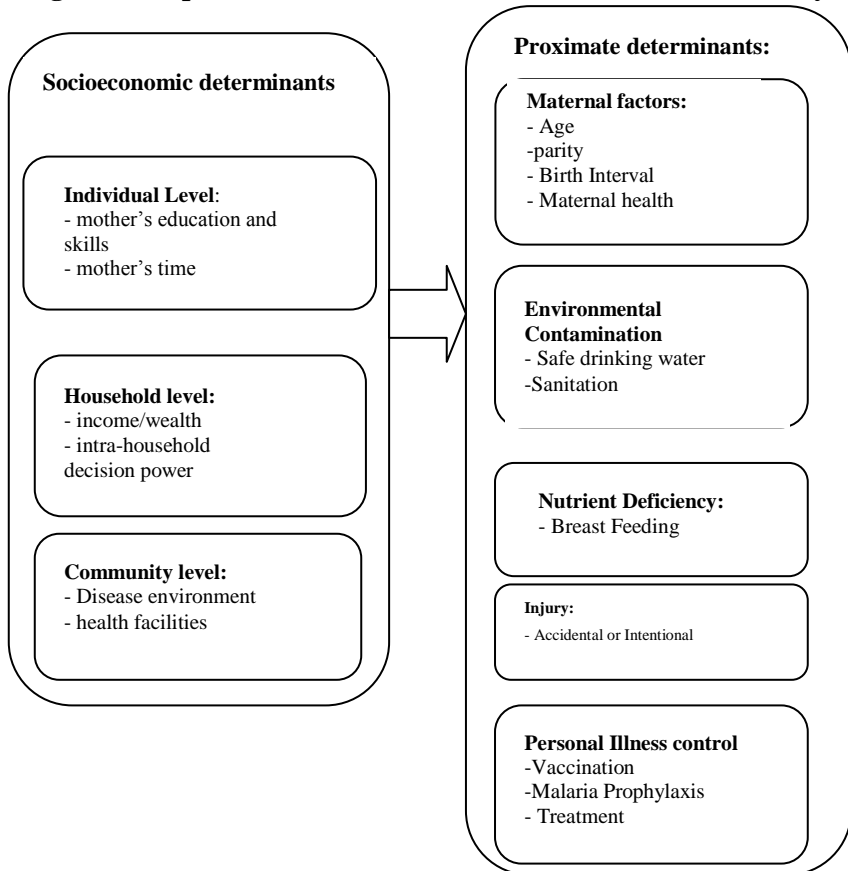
Socioeconomic determinants

Individual Level:
- mother's education and skills
- mother's time

Household level:
- income/wealth
- intra-household decision power

Community level:
- Disease environment
- health facilities

Proximate determinants:

Maternal factors:
- Age
-parity
- Birth Interval
- Maternal health

Environmental Contamination
- Safe drinking water
-Sanitation

Nutrient Deficiency:
- Breast Feeding

Injury:
- Accidental or Intentional

Personal Illness control
-Vaccination
-Malaria Prophylaxis
- Treatment